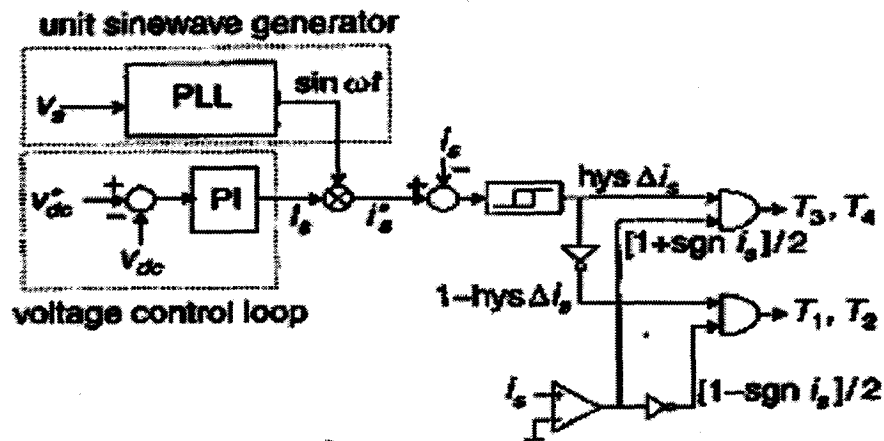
unit sinewave generator

$v_s$

PLL

$\sin \omega t$

$v_{dc}^*$

+

−

PI

$V_{dc}$

$I_s$

$i_s^*$

+

$i_s$

−

hys $\Delta i_s$

$T_3, T_4$

$[1+\text{sgn } i_s]/2$

1−hys $\Delta i_s$

$T_1, T_2$

voltage control loop

$i_s$

$[1-\text{sgn } i_s]/2$